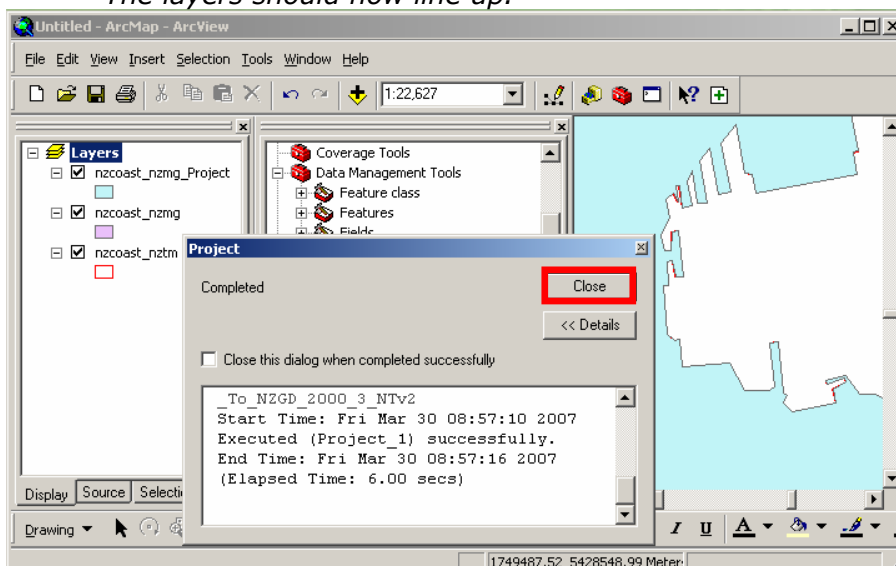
The layers should now line up.

Untitled - ArcMap - ArcView

File Edit View Insert Selection Tools Window Help

1:22,627

Layers
nzcoast_nzmg_Project
nzcoast_nzmg
nzcoast_nztm

Coverage Tools
Data Management Tools
Feature class
Features
Fields

Project

Completed

Close

<< Details

Close this dialog when completed successfully

_To_NZGD_2000_3_NTv2
Start Time: Fri Mar 30 08:57:10 2007
Executed (Project_1) successfully.
End Time: Fri Mar 30 08:57:16 2007
(Elapsed Time: 6.00 secs)

Display Source Selecti

Drawing

1749487.52 5428548.99 Meter